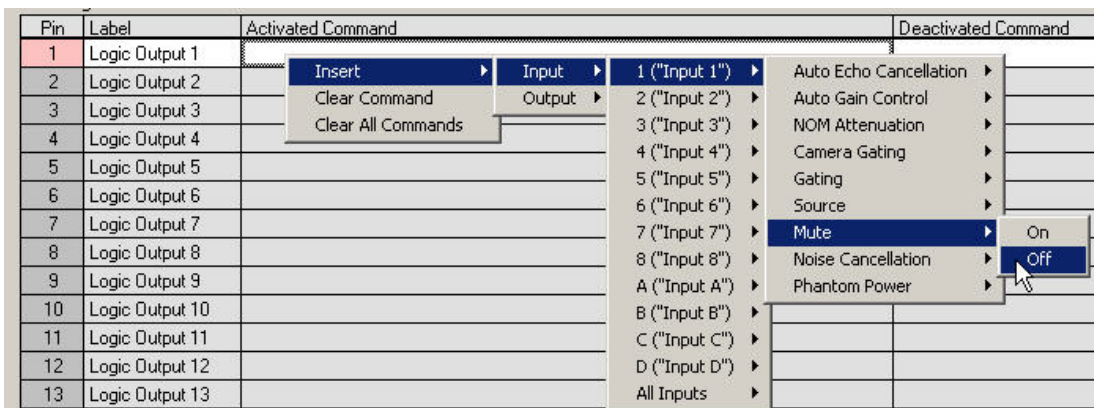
| Pin | Label | Activated Command | Deactivated Command |
|---|---|---|---|
| 1 | Logic Output 1 | | |
| 2 | Logic Output 2 | | |
| 3 | Logic Output 3 | | |
| 4 | Logic Output 4 | | |
| 5 | Logic Output 5 | | |
| 6 | Logic Output 6 | | |
| 7 | Logic Output 7 | | |
| 8 | Logic Output 8 | | |
| 9 | Logic Output 9 | | |
| 10 | Logic Output 10 | | |
| 11 | Logic Output 11 | | |
| 12 | Logic Output 12 | | |
| 13 | Logic Output 13 | | |

Insert
Clear Command
Clear All Commands

Input
Output

1 ("Input 1")
2 ("Input 2")
3 ("Input 3")
4 ("Input 4")
5 ("Input 5")
6 ("Input 6")
7 ("Input 7")
8 ("Input 8")
A ("Input A")
B ("Input B")
C ("Input C")
D ("Input D")
All Inputs

Auto Echo Cancellation
Auto Gain Control
NOM Attenuation
Camera Gating
Gating
Source
Mute
Noise Cancellation
Phantom Power

On
Off